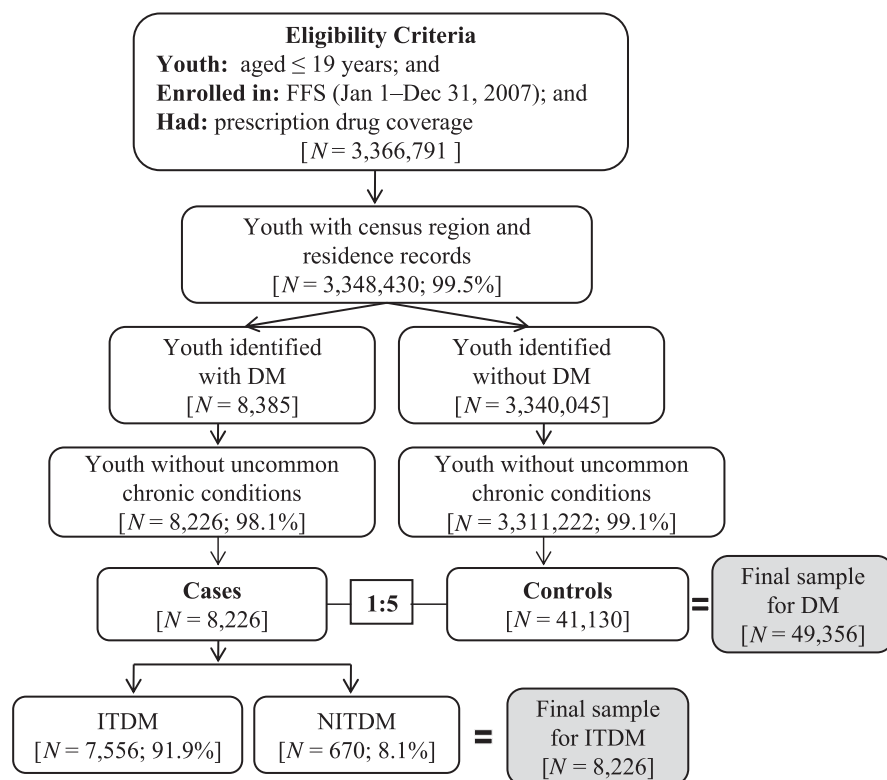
**Eligibility Criteria**
**Youth:** aged $\leq 19$ years; and
**Enrolled in:** FFS (Jan 1–Dec 31, 2007); and
**Had:** prescription drug coverage
[$N = 3,366,791$]

Youth with census region and residence records
[$N = 3,348,430$; 99.5%]

Youth identified with DM
[$N = 8,385$]

Youth identified without DM
[$N = 3,340,045$]

Youth without uncommon chronic conditions
[$N = 8,226$; 98.1%]

Youth without uncommon chronic conditions
[$N = 3,311,222$; 99.1%]

**Cases**
[$N = 8,226$]

**1:5**

**Controls**
[$N = 41,130$]

=

Final sample for DM
[$N = 49,356$]

ITDM
[$N = 7,556$; 91.9%]

NITDM
[$N = 670$; 8.1%]

=

Final sample for ITDM
[$N = 8,226$]